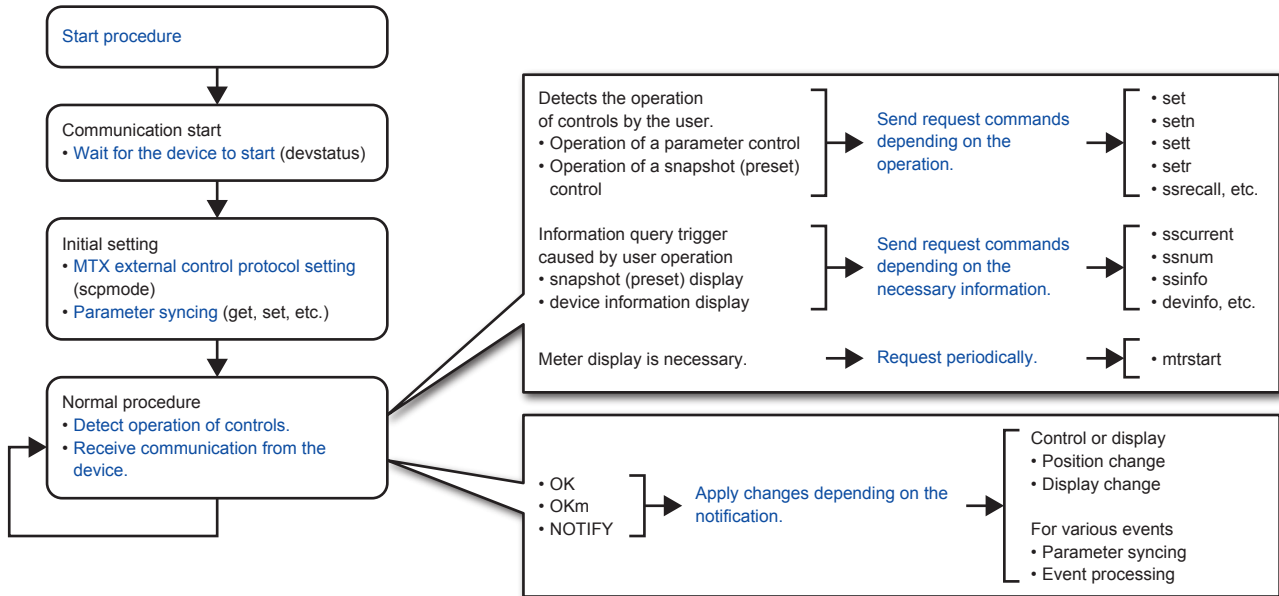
Start procedure

Communication start
• Wait for the device to start (devstatus)

Initial setting
• MTX external control protocol setting (scpmode)
• Parameter syncing (get, set, etc.)

Normal procedure
• Detect operation of controls.
• Receive communication from the device.

Detects the operation of controls by the user.
• Operation of a parameter control
• Operation of a snapshot (preset) control

Send request commands depending on the operation.

• set
• setn
• sett
• setr
• ssrecall, etc.

Information query trigger caused by user operation
• snapshot (preset) display
• device information display

Send request commands depending on the necessary information.

• sscurrent
• ssnum
• ssinfo
• devinfo, etc.

Meter display is necessary.

Request periodically.

• mtrstart

• OK
• OKm
• NOTIFY

Apply changes depending on the notification.

Control or display
• Position change
• Display change

For various events
• Parameter syncing
• Event processing